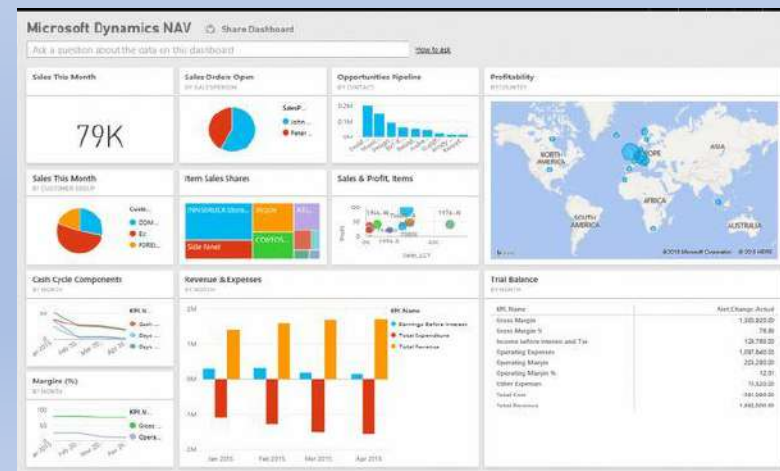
Microsoft Dynamics NAV Share Dashboard

Ask a question about the data on this dashboard How to ask

Sales This Month

79K

Sales Orders Open

BY SALESPERSON

SalesP...

John...

Peter...

Opportunities Pipeline

BY CONTACT

0.2M

0.1M

0M

Profitability

BY COUNTRY

NORTH AMERICA

EUROPE

ASIA

AFRICA

SOUTH AMERICA

AUSTRALIA

©2015 Microsoft Corporation ©2015 HERE

Sales This Month

BY CUSTOMER GROUP

Custo...

DOM...

EU

FOREI...

Item Sales Shares

Side Panel

Sales & Profit, Items

Cash Cycle Components

BY MONTH

KPI N...

Days...

Days...

Margins (%)

BY MONTH

100

50

KPI N...

Gross...

Opera...

Revenue & Expenses

BY MONTH

2M

1M

0M

-1M

-2M

Jan 2015

Feb 2015

Mar 2015

Apr 2015

KPI Name

Earnings Before Interest

Total Expenditure

Total Revenue

Trial Balance

BY MONTH

| KPI Name | Net Change Actual |
|---|---|
| Gross Margin | 1,330,823.00 |
| Gross Margin % | 78.80 |
| Income before interest and Tax | 128,780.00 |
| Operating Expenses | 1,097,840.00 |
| Operating Margin | 203,280.00 |
| Operating Margin % | 12.01 |
| Other Expenses | 11,520.00 |
| Total Cost | -361,560.00 |
| Total Revenue | 1,692,309.00 |